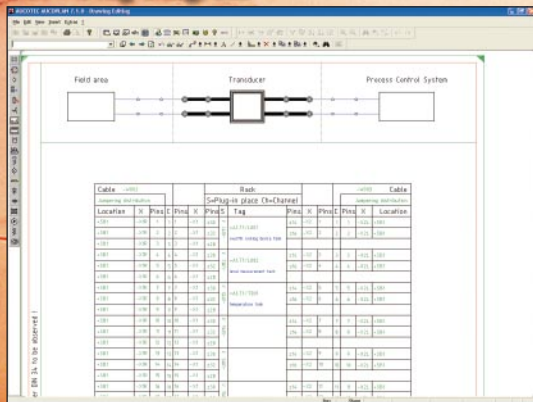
AUCOTEC RUCOPLAN 7.1.0 - Drawing Editing

File Edit View Insert Extras ?

Field area

Transducer

Process Control System

Cable

Rack

Cable

S=Plug-in place Ch=Channel

Location

X

Pins

C

Pins

X

Pins

S

Tag

Pins

X

Pins

C

Pins

X

Location

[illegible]